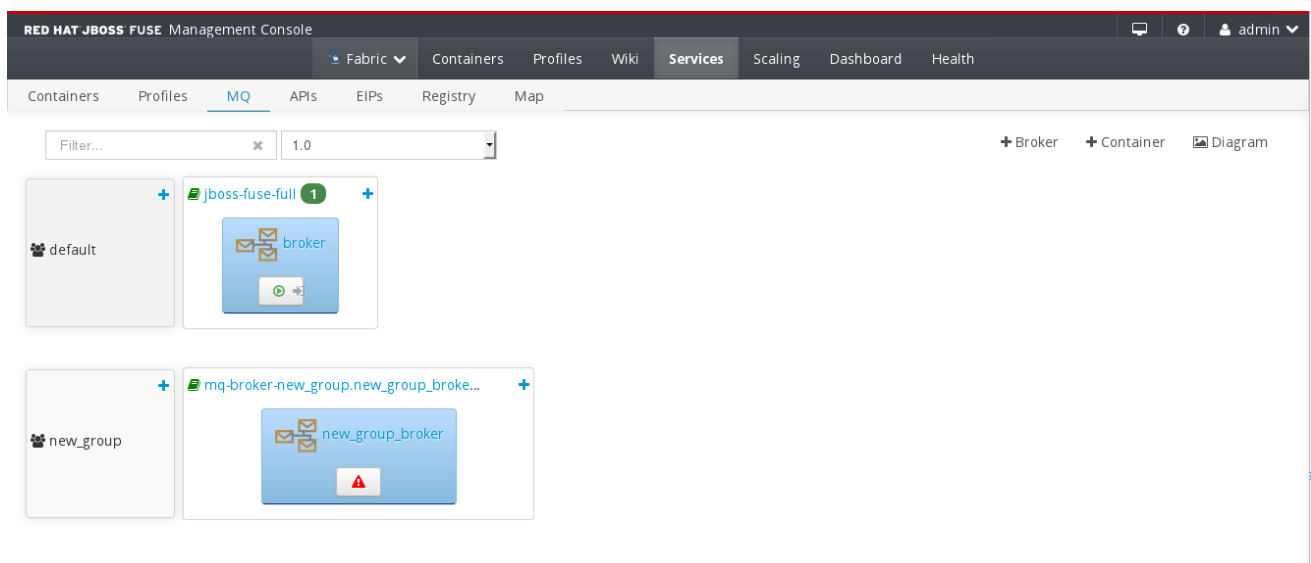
RED HAT JBOSS FUSE Management Console

admin

Fabric Containers Profiles Wiki Services Scaling Dashboard Health

Containers Profiles MQ APIs EIPs Registry Map

Filter...

1.0

+ Broker + Container Diagram

default

jboss-fuse-full 1

broker

new_group

mq-broker-new_group.new_group_broke...

new_group_broker